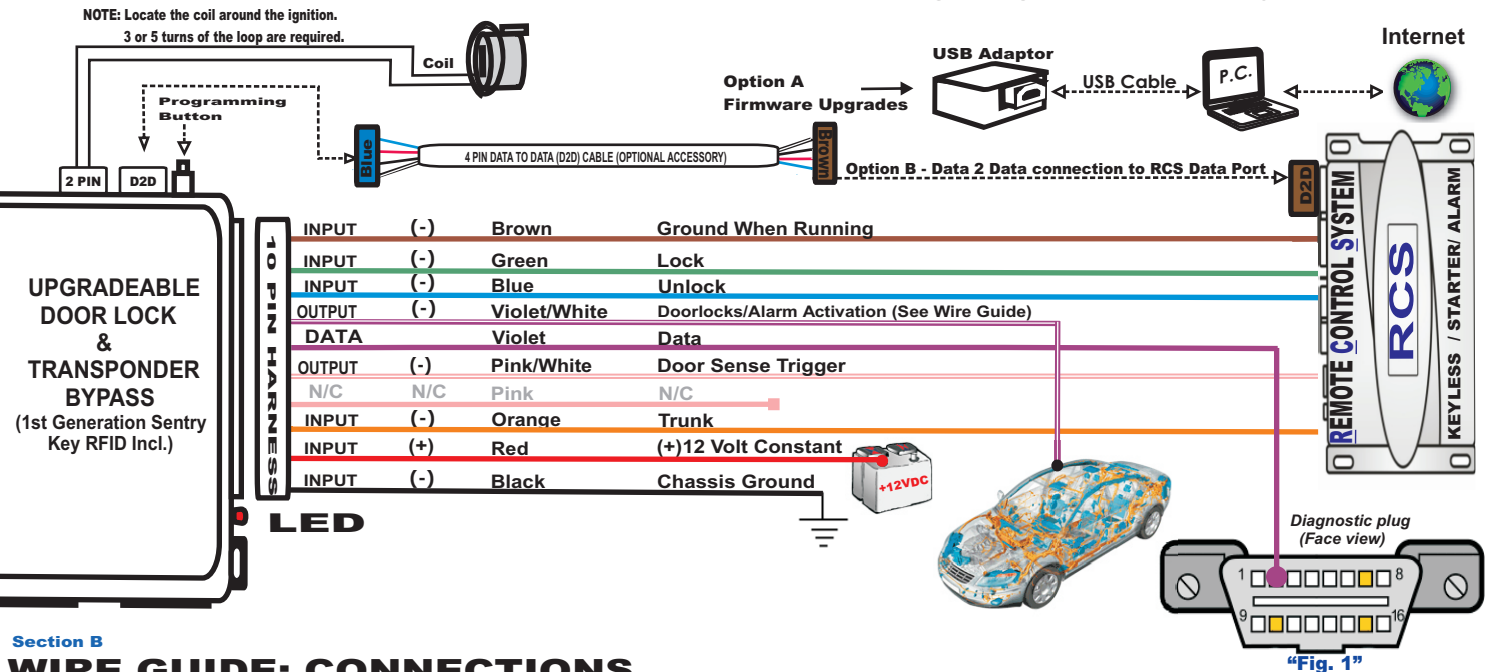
NOTE: Locate the coil around the ignition.
3 or 5 turns of the loop are required.

Coil

Programming Button

2 PIN D2D

Blue

4 PIN DATA TO DATA (D2D) CABLE (OPTIONAL ACCESSORY)

Brown

Option A
Firmware Upgrades

USB Adaptor

USB Cable

P.C.

Internet

Option B - Data 2 Data connection to RCS Data Port

D2D

REMOTE CONTROL SYSTEM

RCS

KEYLESS / STARTER/ ALARM

UPGRADEABLE DOOR LOCK & TRANSPONDER BYPASS
(1st Generation Sentry Key RFID Incl.)

10 PIN HARNESS

| INPUT | (-) | Brown | Ground When Running |
|---|---|---|---|
| INPUT | (-) | Green | Lock |
| INPUT | (-) | Blue | Unlock |
| OUTPUT | (-) | Violet/White | Doorlocks/Alarm Activation (See Wire Guide) |
| DATA | | Violet | Data |
| OUTPUT | (-) | Pink/White | Door Sense Trigger |
| N/C | N/C | Pink | N/C |
| INPUT | (-) | Orange | Trunk |
| INPUT | (+) | Red | (+)12 Volt Constant |
| INPUT | (-) | Black | Chassis Ground |

+12VDC

LED

Diagnostic plug
(Face view)

1 8
9 16

"Fig. 1"

Section B
WIRE GUIDE: CONNECTIONS